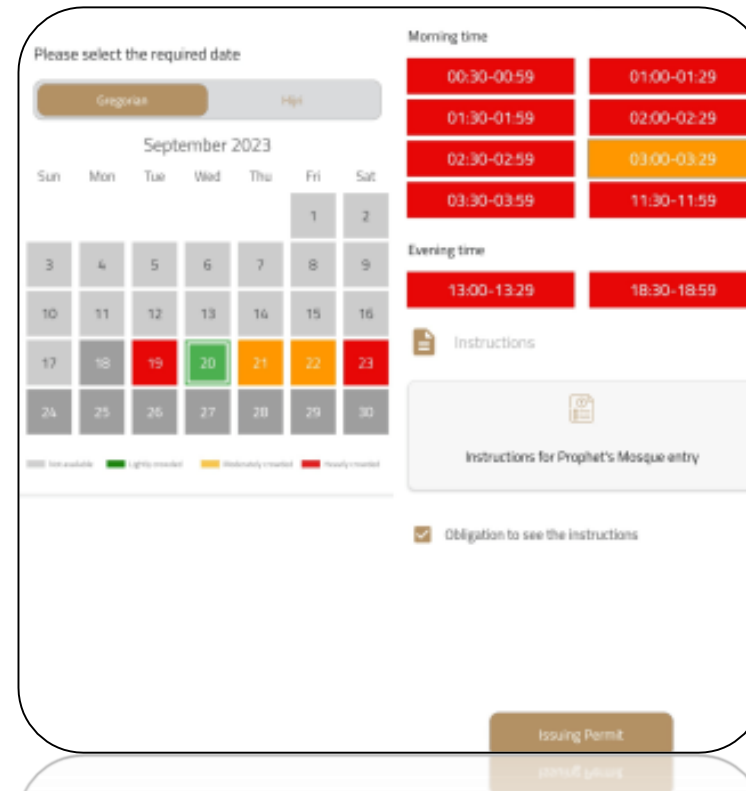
Please select the required date

Gregorian Hijri

September 2023

| Sun | Mon | Tue | Wed | Thu | Fri | Sat |
|---|---|---|---|---|---|---|
| | | | | | 1 | 2 |
| 3 | 4 | 5 | 6 | 7 | 8 | 9 |
| 10 | 11 | 12 | 13 | 14 | 15 | 16 |
| 17 | 18 | 19 | 20 | 21 | 22 | 23 |
| 24 | 25 | 26 | 27 | 28 | 29 | 30 |

Not available Lightly crowded Moderately crowded Heavily crowded

Morning time

00:30-00:59 01:00-01:29
01:30-01:59 02:00-02:29
02:30-02:59 03:00-03:29
03:30-03:59 11:30-11:59

Evening time

13:00-13:29 18:30-18:59

Instructions

Instructions for Prophet's Mosque entry

Obligation to see the instructions

Issuing Permit